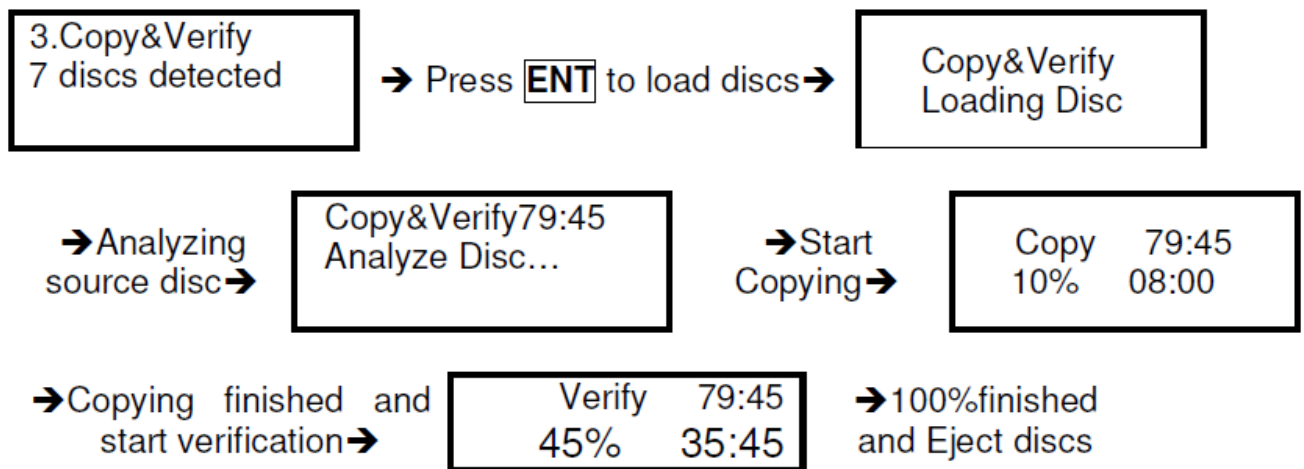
3.Copy&Verify
7 discs detected

➔ Press ENT to load discs➔

Copy&Verify
Loading Disc

➔Analyzing source disc➔

Copy&Verify79:45
Analyze Disc...

➔Start Copying➔

Copy 79:45
10% 08:00

➔Copying finished and start verification➔

Verify 79:45
45% 35:45

➔100%finished and Eject discs